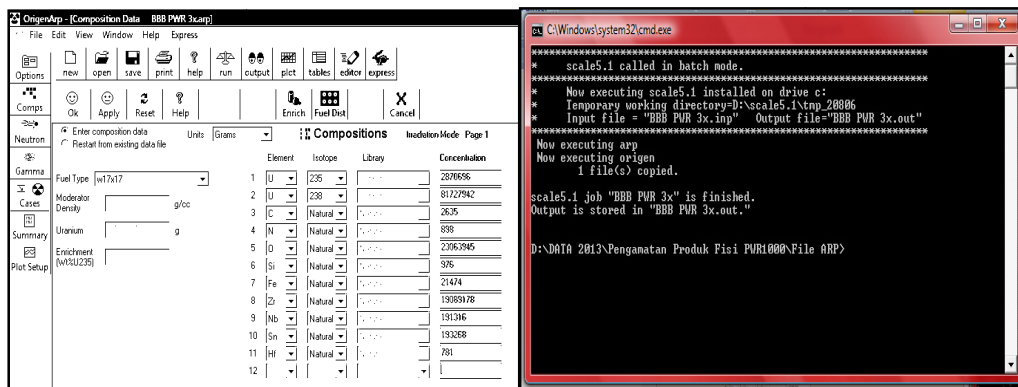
OrigenArp - [Composition Data BBB PWR 3x.arp]
File Edit View Window Help Express

Options new open save print help run output plot tables editor express

Comps Ok Apply Reset Help Enrich Fuel Dist Cancel

Neutron
Gamma
Cases
Summary
Plot Setup

Enter composition data
Restart from existing data file

Units Grams

Compositions

Irradiation Mode Page 1

Fuel Type w17x17

Moderator Density g/cc

Uranium g

Enrichment (wt%U235)

| | Element | Isotope | Library | Concentration |
|---|---|---|---|---|
| 1 | U | 235 | | 2870696 |
| 2 | U | 238 | | 81727942 |
| 3 | C | Natural | | 2635 |
| 4 | N | Natural | | 898 |
| 5 | O | Natural | | 23063945 |
| 6 | Si | Natural | | 975 |
| 7 | Fe | Natural | | 21474 |
| 8 | Zr | Natural | | 19089178 |
| 9 | Nb | Natural | | 191316 |
| 10 | Sn | Natural | | 193268 |
| 11 | Hf | Natural | | 781 |
| 12 | | | | |

C:\Windows\system32\cmd.exe

************************************************************
* scale5.1 called in batch mode.
************************************************************
* Now executing scale5.1 installed on drive c:
* Temporary working directory=D:\scale5.1\tmp_20806
* Input file = "BBB PWR 3x.inp" Output file="BBB PWR 3x.out"
************************************************************
Now executing arp
Now executing origen
1 file(s) copied.

scale5.1 job "BBB PWR 3x" is finished.
Output is stored in "BBB PWR 3x.out."

D:\DATA 2013\Pengamatan Produk Fisi PWR1000\File ARP>